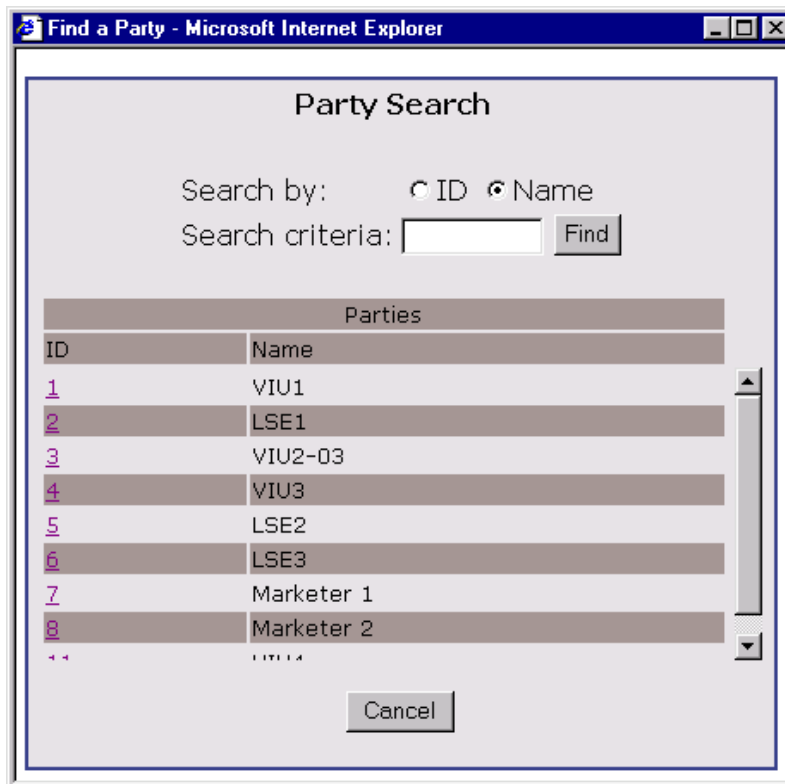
Find a Party - Microsoft Internet Explorer

Party Search

Search by: ID Name
Search criteria: Find

| Parties | |
|---|---|
| ID | Name |
| 1 | VIU1 |
| 2 | LSE1 |
| 3 | VIU2-03 |
| 4 | VIU3 |
| 5 | LSE2 |
| 6 | LSE3 |
| 7 | Marketer 1 |
| 8 | Marketer 2 |
| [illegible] | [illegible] |

Cancel